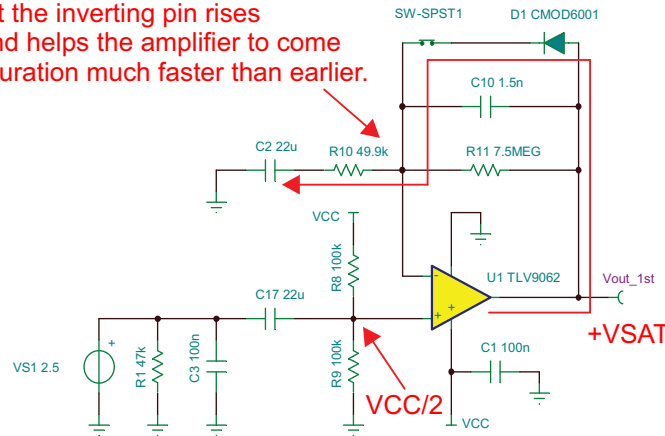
t the inverting pin rises nd helps the amplifier to come uration much faster than earlier.

SW-SPST1
D1 CMOD6001
C10 1.5n
C2 22u
R10 49.9k
R11 7.5MEG
VCC
R8 100k
U1 TLV9062
Vout_1st
C17 22u
+VSAT
VS1 2.5
R1 47k
C3 100n
R9 100k
C1 100n
VCC/2
VCC